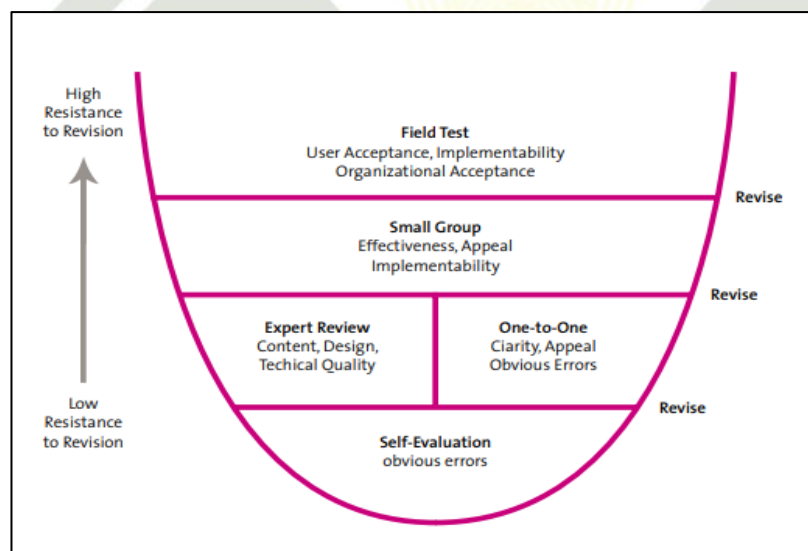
High Resistance to Revision

Low Resistance to Revision

Field Test
User Acceptance, Implementability
Organizational Acceptance

Revise

Small Group
Effectiveness, Appeal
Implementability

Revise

Expert Review
Content, Design,
Techical Quality

One-to-One
Ciarity, Appeal
Obvious Errors

Revise

Self-Evaluation
obvious errors